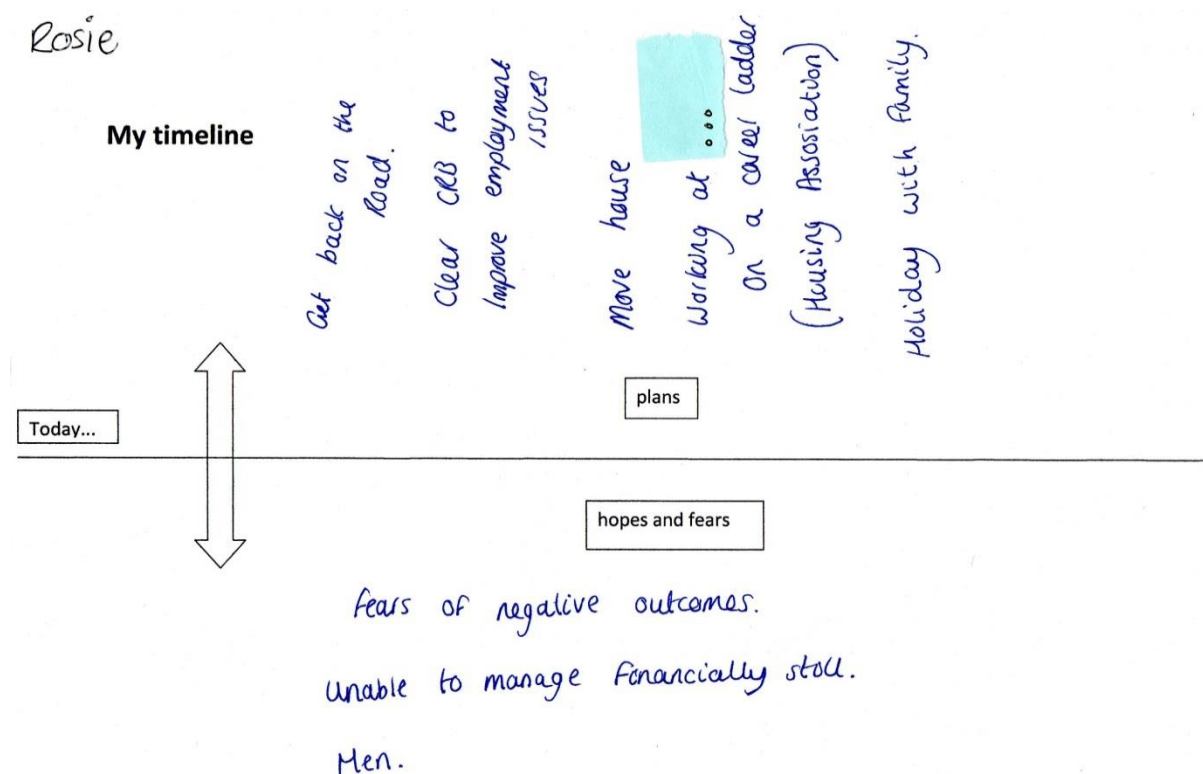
Rosie

My timeline

Get back on the Road.

Clear CRB to Improve employment issues

Move house

Working at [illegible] ...

On a career ladder (Housing Assosiation)

Holiday with family.

Today...

plans

hopes and fears

Fears of negative outcomes.

Unable to manage Financially still.

Men.